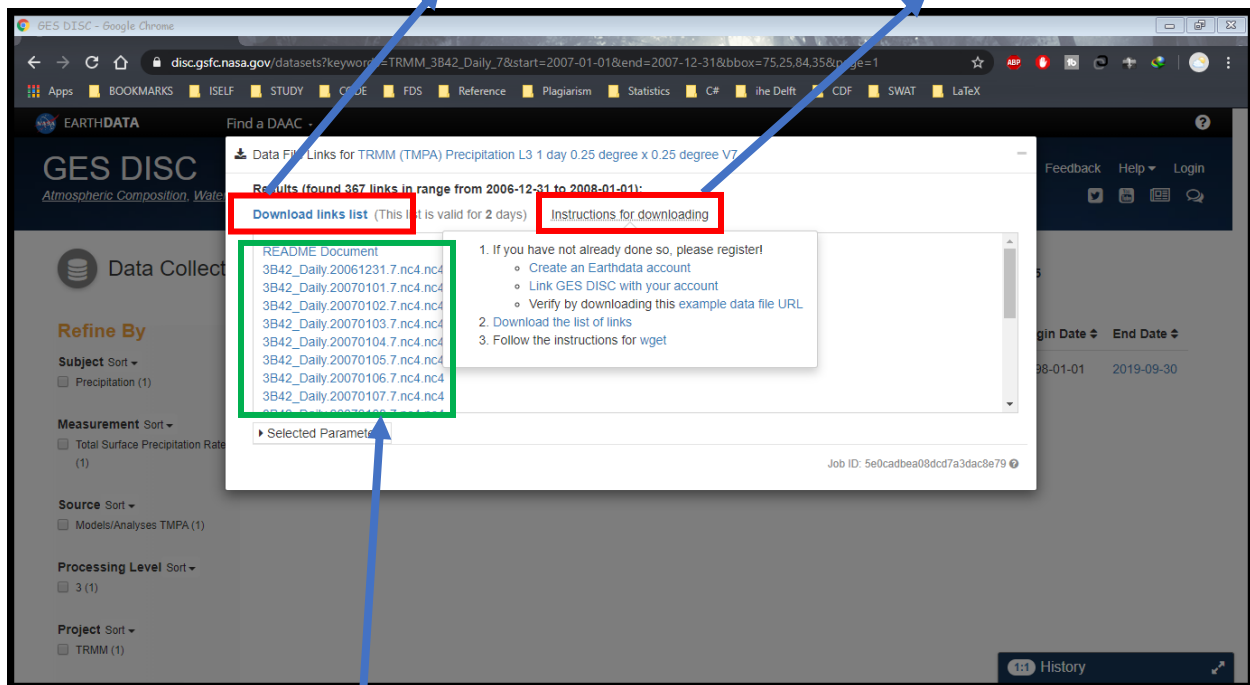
GES DISC - Google Chrome

disc.gsfc.nasa.gov/datasets?keywor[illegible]=TRMM_3B42_Daily_7&start=2007-01-01&end=2007-12-31&bbox=75,25,84,35&p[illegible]e=1

Apps BOOKMARKS ISELF STUDY C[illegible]E FDS Reference Plagiarism Statistics C# ihe Delft CDF SWAT LaTeX

EARTHDATA Find a DAAC

GES DISC
Atmospheric Composition, Wate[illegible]

Feedback Help Login

Data File Links for TRMM (TMPA) Precipitation L3 1 day 0.25 degree x 0.25 degree V7

Re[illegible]ults (found 367 links in range from 2006-12-31 to 2008-01-01):

Download links list (This l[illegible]st is valid for 2 days)

Instructions for downloading

README Document
3B42_Daily.20061231.7.nc4.nc4
3B42_Daily.20070101.7.nc4.nc4
3B42_Daily.20070102.7.nc4.nc4
3B42_Daily.20070103.7.nc4.nc4
3B42_Daily.20070104.7.nc4.nc4
3B42_Daily.20070105.7.nc4.nc4
3B42_Daily.20070106.7.nc4.nc4
3B42_Daily.20070107.7.nc4.nc4
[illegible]

1. If you have not already done so, please register!
Create an Earthdata account
Link GES DISC with your account
Verify by downloading this example data file URL
2. Download the list of links
3. Follow the instructions for wget

Selected Paramete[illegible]

Job ID: 5e0cadbea08dcd7a3dac8e79

Data Collect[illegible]

Refine By

Subject Sort
Precipitation (1)

Measurement Sort
Total Surface Precipitation Rate (1)

Source Sort
Models/Analyses TMPA (1)

Processing Level Sort
3 (1)

Project Sort
TRMM (1)

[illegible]gin Date End Date
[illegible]98-01-01 2019-09-30

1:1 History